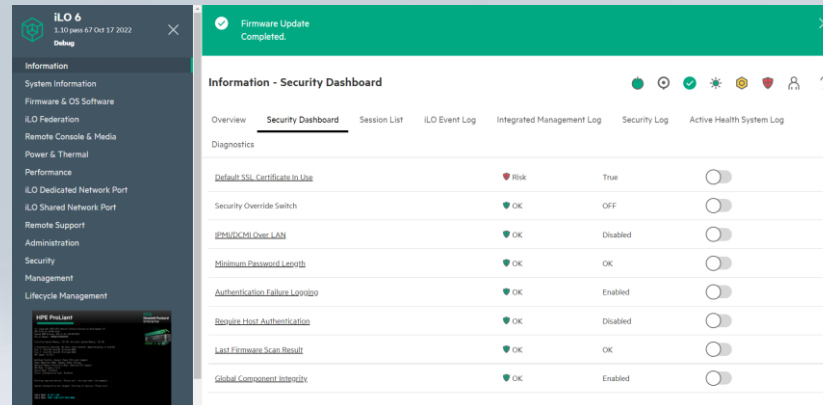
iLO 6
1.10 pass 67 Oct 17 2022
Debug

Information
System Information
Firmware & OS Software
iLO Federation
Remote Console & Media
Power & Thermal
Performance
iLO Dedicated Network Port
iLO Shared Network Port
Remote Support
Administration
Security
Management
Lifecycle Management

HPE ProLiant
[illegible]

Firmware Update
Completed.

Information - Security Dashboard

Overview | Security Dashboard | Session List | iLO Event Log | Integrated Management Log | Security Log | Active Health System Log
Diagnostics

| | | | |
|---|---|---|---|
| Default SSL Certificate In Use | Risk | True | |
| Security Override Switch | OK | OFF | |
| IPMI/DCMI Over LAN | OK | Disabled | |
| Minimum Password Length | OK | OK | |
| Authentication Failure Logging | OK | Enabled | |
| Require Host Authentication | OK | Disabled | |
| Last Firmware Scan Result | OK | OK | |
| Global Component Integrity | OK | Enabled | |